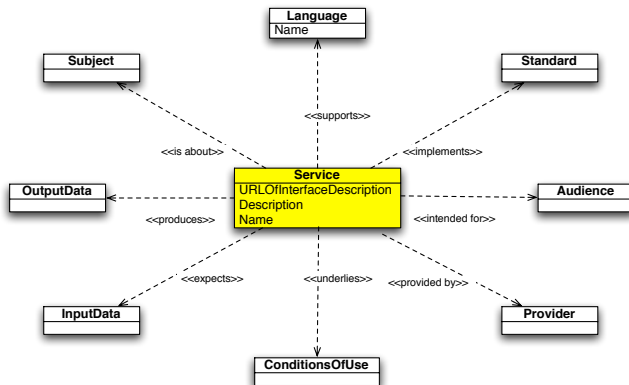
Language
Name

Subject

Standard

<<supports>>

<<is about>>

<<implements>>

OutputData

Service
URLOfInterfaceDescription
Description
Name

Audience

<<produces>>

<<intended for>>

<<expects>>

<<underlies>>

<<provided by>>

InputData

Provider

ConditionsOfUse